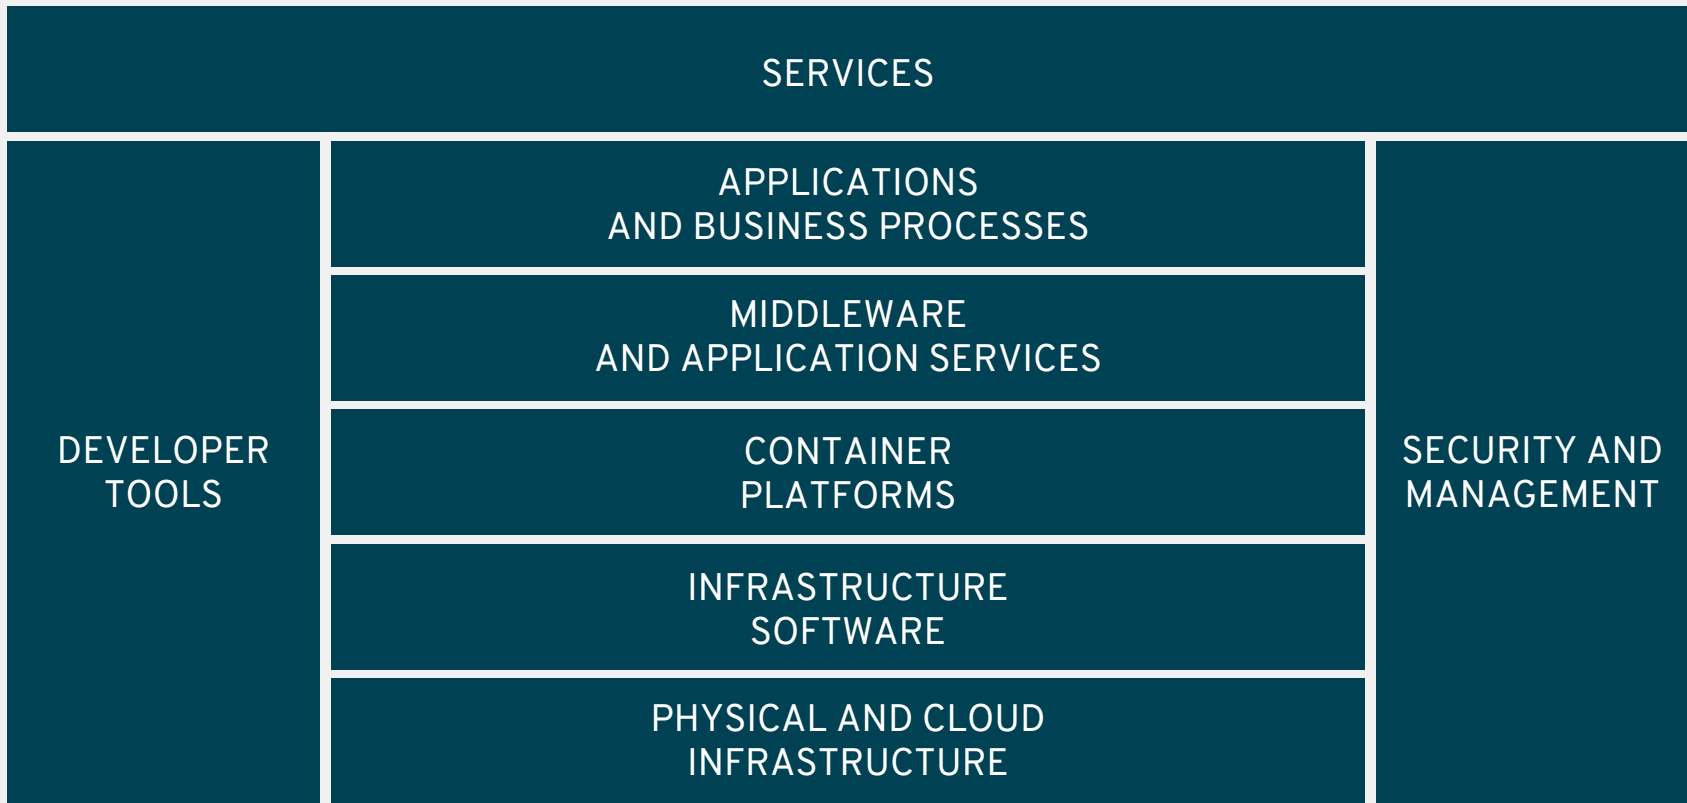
SERVICES

DEVELOPER TOOLS

APPLICATIONS AND BUSINESS PROCESSES

MIDDLEWARE AND APPLICATION SERVICES

CONTAINER PLATFORMS

INFRASTRUCTURE SOFTWARE

PHYSICAL AND CLOUD INFRASTRUCTURE

SECURITY AND MANAGEMENT